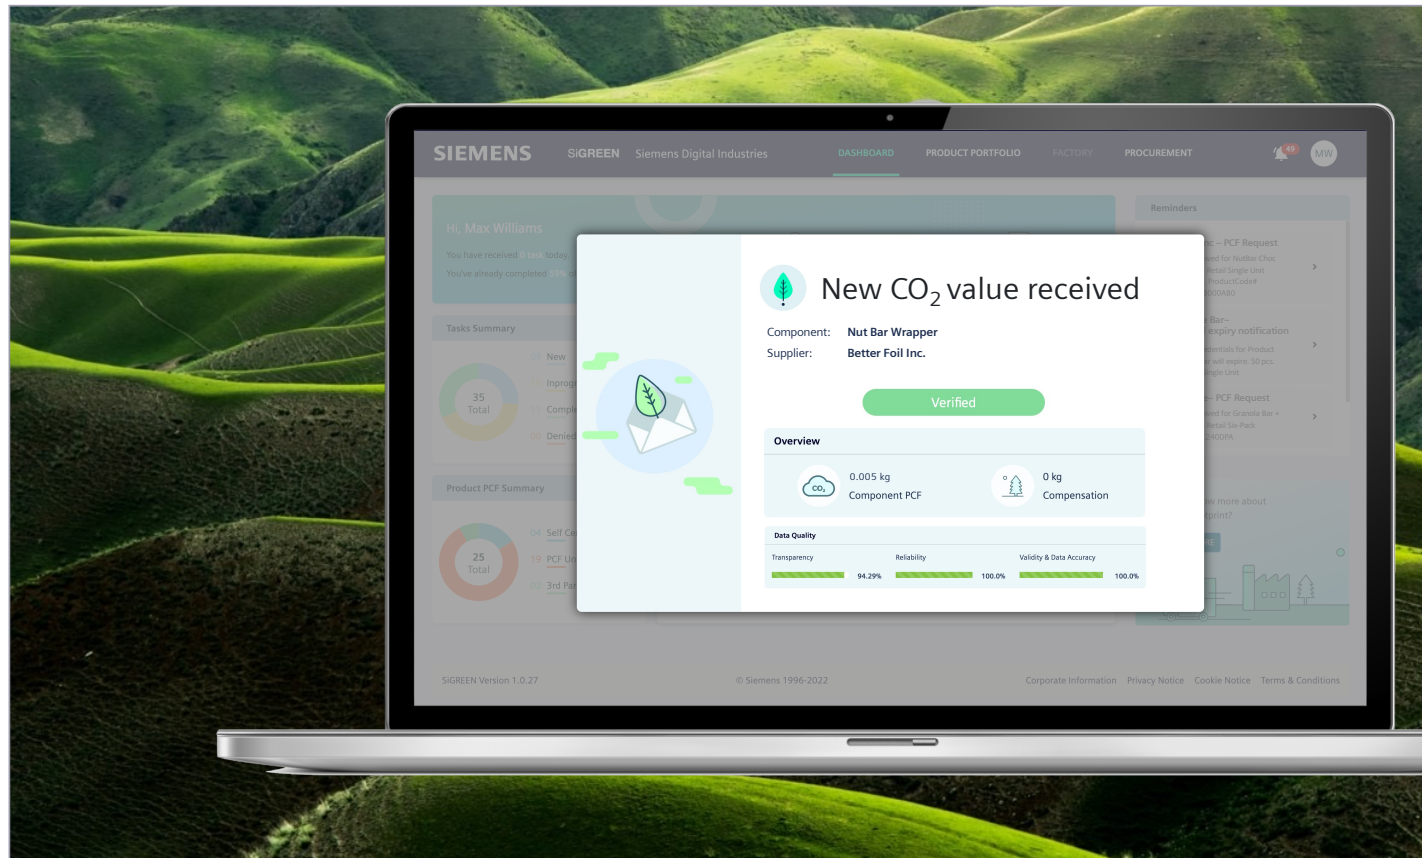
SIEMENS SiGREEN Siemens Digital Industries DASHBOARD PRODUCT PORTFOLIO FACTORY PROCUREMENT 49 MW

Hi, Max Williams
You have received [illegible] today.
You've already completed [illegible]

Tasks Summary
35 Total
New
Inprogr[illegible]
Compl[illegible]
Denied

Product PCF Summary
25 Total
04 Self Ce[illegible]
19 PCF Un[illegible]
02 3rd Par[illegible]

Reminders
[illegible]c – PCF Request
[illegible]ed for NutBar Choc
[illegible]etail Single Unit
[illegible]ProductCode#
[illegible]000ABD
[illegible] Bar–
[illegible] expiry notification
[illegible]edentials for Product
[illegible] will expire. 50 pcs.
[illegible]ingle Unit
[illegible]– PCF Request
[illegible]ed for Granola Bar –
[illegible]etail Six-Pack
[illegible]240DPA
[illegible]w more about
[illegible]print?

New $CO_2$ value received
Component: Nut Bar Wrapper
Supplier: Better Foil Inc.
Verified

Overview
$CO_2$ 0.005 kg Component PCF
0 kg Compensation

Data Quality
Transparency 94.29%
Reliability 100.0%
Validity & Data Accuracy 100.0%

SiGREEN Version 1.0.27
© Siemens 1996-2022
Corporate Information Privacy Notice Cookie Notice Terms & Conditions